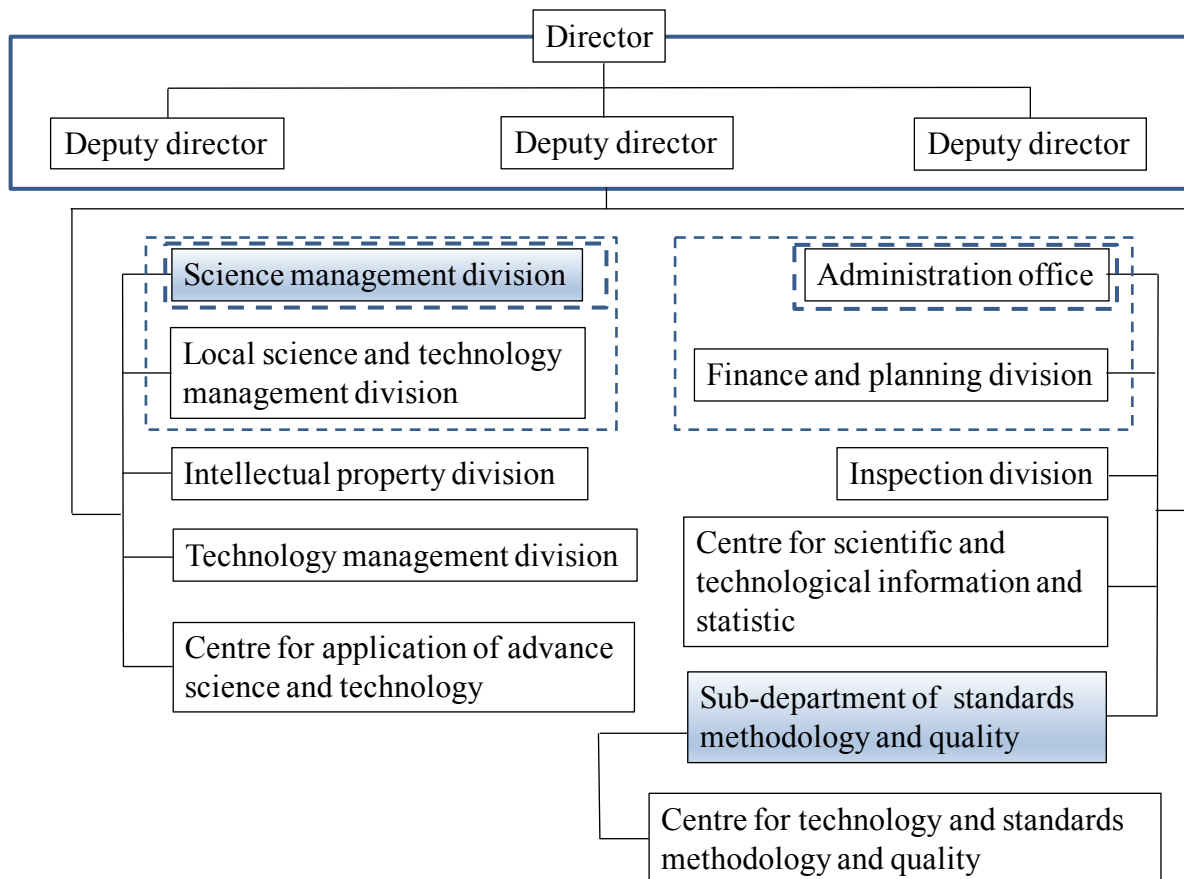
Director

Deputy director

Deputy director

Deputy director

Science management division

Local science and technology management division

Intellectual property division

Technology management division

Centre for application of advance science and technology

Administration office

Finance and planning division

Inspection division

Centre for scientific and technological information and statistic

Sub-department of standards methodology and quality

Centre for technology and standards methodology and quality